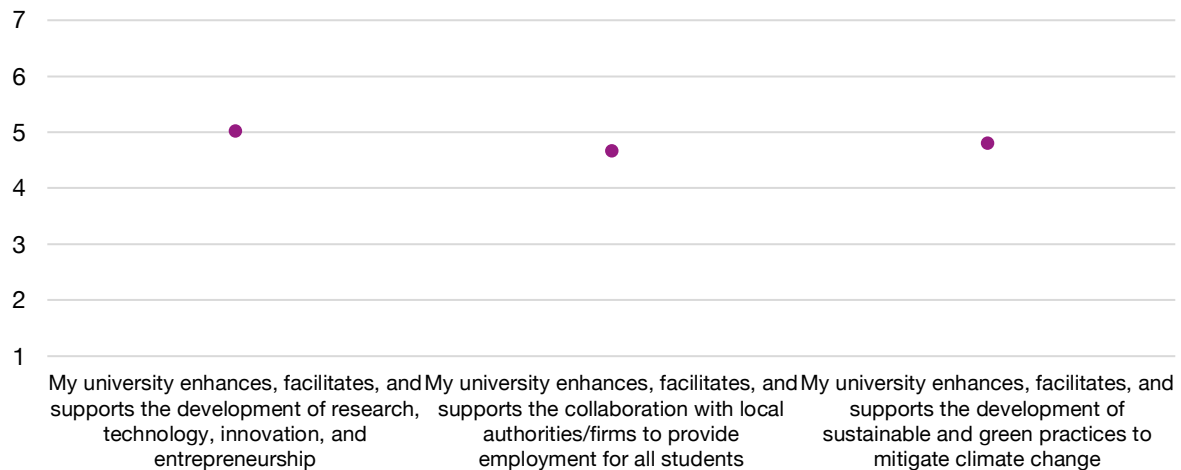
7
6
5
4
3
2
1

My university enhances, facilitates, and supports the development of research, technology, innovation, and entrepreneurship

My university enhances, facilitates, and supports the collaboration with local authorities/firms to provide employment for all students

My university enhances, facilitates, and supports the development of sustainable and green practices to mitigate climate change